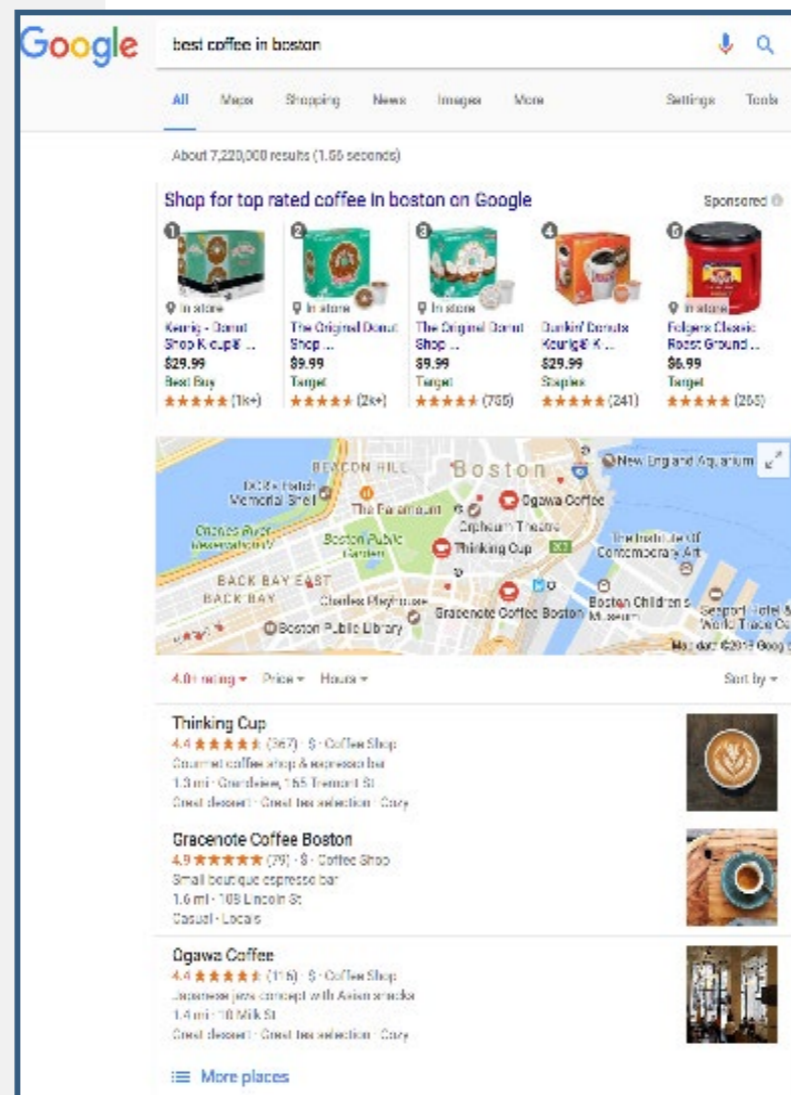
Google

best coffee in boston

All Maps Shopping News Images More Settings Tools

About 7,220,000 results (1.65 seconds)

Shop for top rated coffee in boston on Google

Sponsored

1
In store
Keurig - Donut Shop K-cup® ...
$29.99
Best Buy
★★★★★ (1k+)

2
In store
The Original Donut Shop ...
$9.99
Target
★★★★★ (2k+)

3
In store
The Original Donut Shop ...
$9.99
Target
★★★★★ (785)

4
Dunkin' Donuts Keurig® K ...
$29.99
Staples
★★★★★ (241)

5
In store
Folgers Classic Roast Ground ...
$6.99
Target
★★★★★ (205)

BEACON HILL
Boston
New England Aquarium
DCR's Hatch Memorial Shell
The Paramount
Ogawa Coffee
Orpheum Theatre
Charles River Reservation
Boston Public Garden
Thinking Cup
The Institute Of Contemporary Art
BACK BAY EAST
BACK BAY
Charles Playhouse
Gracenote Coffee Boston
Boston Children's Museum
Seaport Hotel & World Trade Ce
Boston Public Library
Map data ©2017 Goog

4.0+ rating ▾ Price ▾ Hours ▾

Sort by ▾

Thinking Cup
4.4 ★★★★★ (367) · $ · Coffee Shop
Gourmet coffee shop & espresso bar
1.3 mi · Chinatown, 165 Tremont St
Great dessert · Great tea selection · Cozy

Gracenote Coffee Boston
4.9 ★★★★★ (79) · $ · Coffee Shop
Small boutique espresso bar
1.6 mi · 108 Lincoln St
Casual · Locals

Ogawa Coffee
4.4 ★★★★★ (116) · $ · Coffee Shop
Japanese java concept with Asian snacks
1.4 mi · 10 Milk St
Great dessert · Great tea selection · Cozy

More places